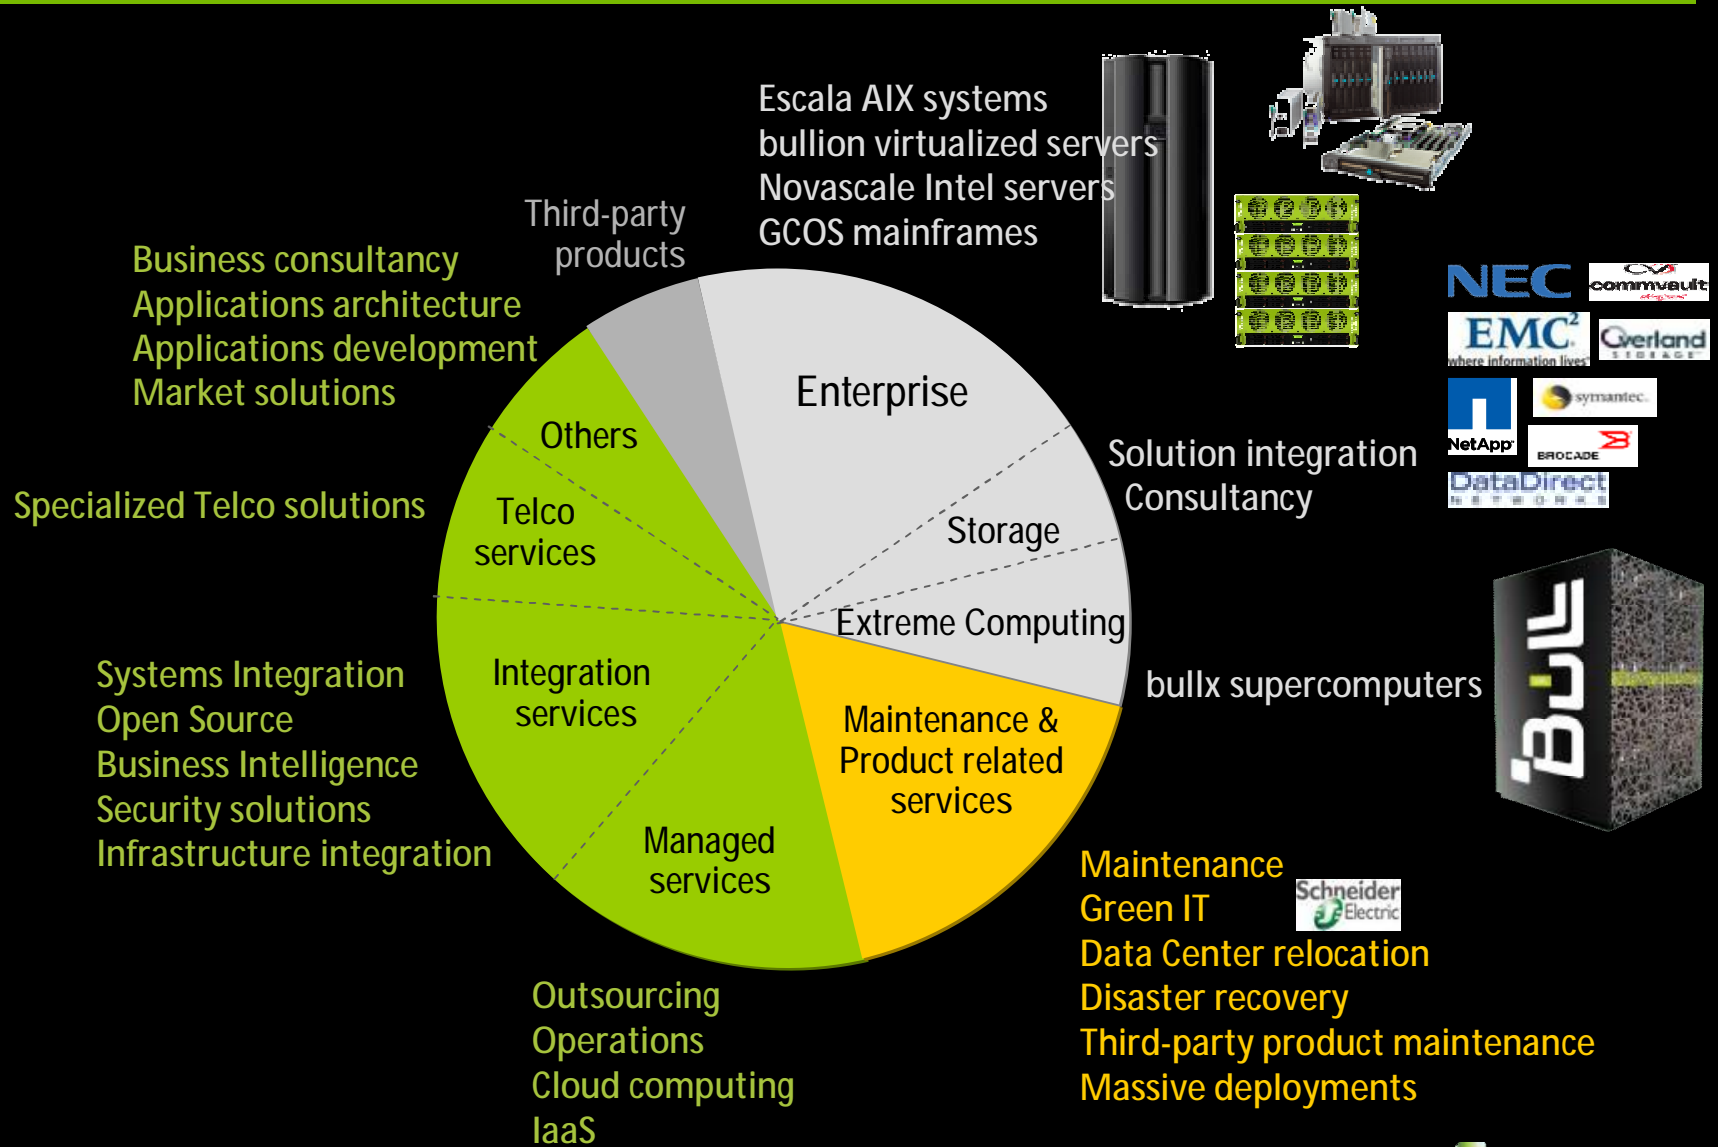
Escala AIX systems
bullion virtualized servers
Novascale Intel servers
GCOS mainframes

Third-party products

Business consultancy
Applications architecture
Applications development
Market solutions

NEC
commvault
EMC²
where information lives
Overland STORAGE
NetApp
symantec.
BROCADE
DataDirect NETWORKS

Enterprise

Others

Telco services

Specialized Telco solutions

Solution integration
Consultancy

Storage

Extreme Computing

bullx supercomputers

BULL

Integration services

Systems Integration
Open Source
Business Intelligence
Security solutions
Infrastructure integration

Maintenance & Product related services

Managed services

Maintenance
Green IT
Schneider Electric
Data Center relocation
Disaster recovery
Third-party product maintenance
Massive deployments

Outsourcing
Operations
Cloud computing
IaaS